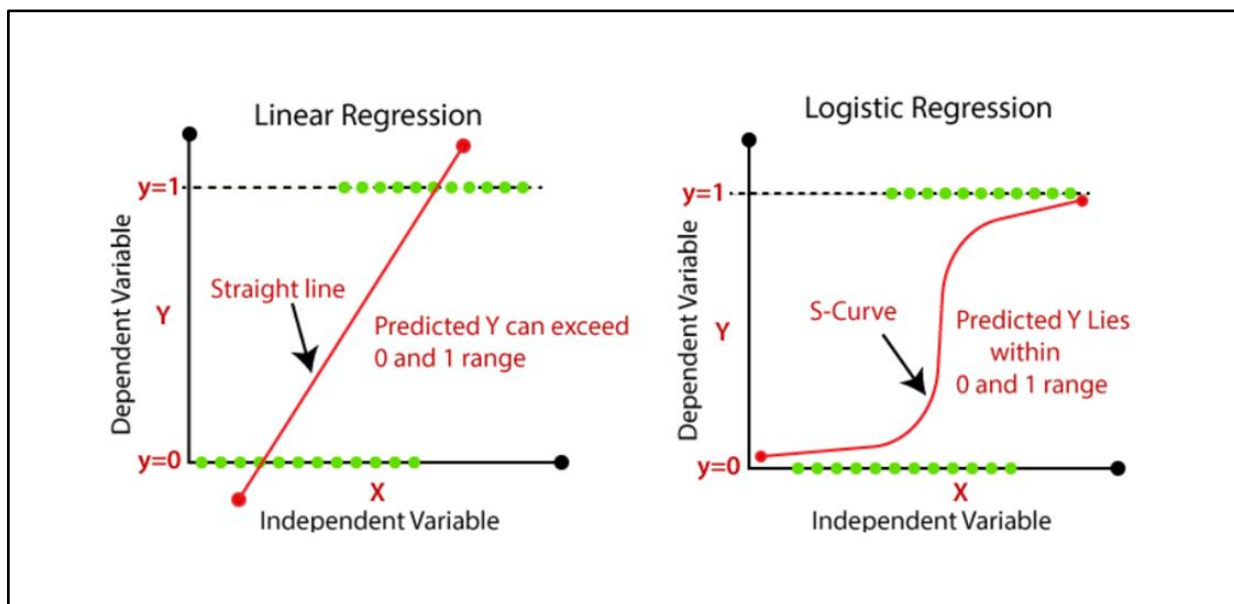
Linear Regression

y=1

Dependent Variable

Y

Straight line

Predicted Y can exceed 0 and 1 range

y=0

X

Independent Variable

Logistic Regression

y=1

Dependent Variable

Y

S-Curve

Predicted Y Lies within 0 and 1 range

y=0

X

Independent Variable